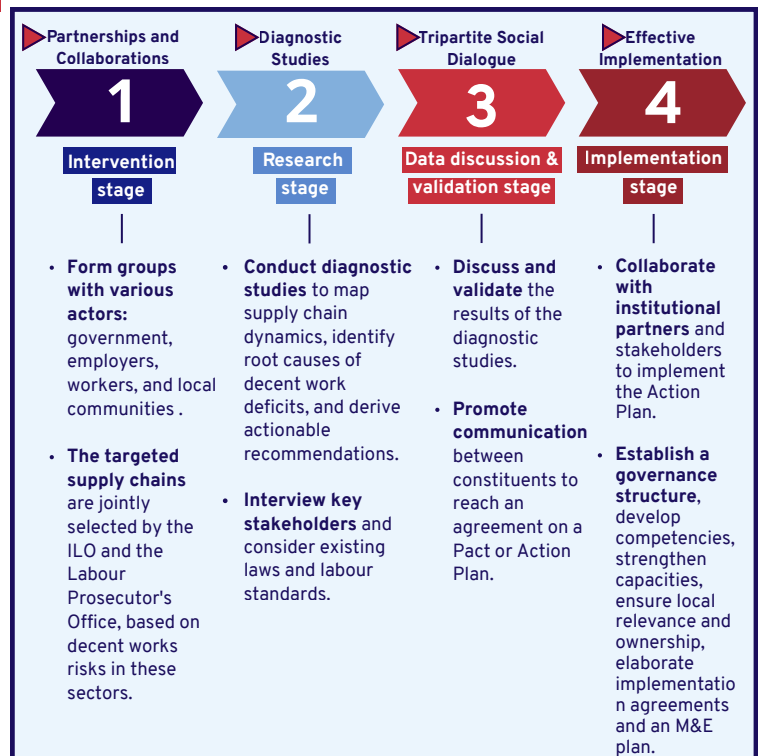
Partnerships and Collaborations

1

Intervention stage

- **Form groups with various actors:** government, employers, workers, and local communities .
- **The targeted supply chains** are jointly selected by the ILO and the Labour Prosecutor's Office, based on decent works risks in these sectors.

Diagnostic Studies

2

Research stage

- **Conduct diagnostic studies** to map supply chain dynamics, identify root causes of decent work deficits, and derive actionable recommendations.
- **Interview key stakeholders** and consider existing laws and labour standards.

Tripartite Social Dialogue

3

Data discussion & validation stage

- **Discuss and validate** the results of the diagnostic studies.
- **Promote communication** between constituents to reach an agreement on a Pact or Action Plan.

Effective Implementation

4

Implementation stage

- **Collaborate with institutional partners** and stakeholders to implement the Action Plan.
- **Establish a governance structure**, develop competencies, strengthen capacities, ensure local relevance and ownership, elaborate implementation agreements and an M&E plan.